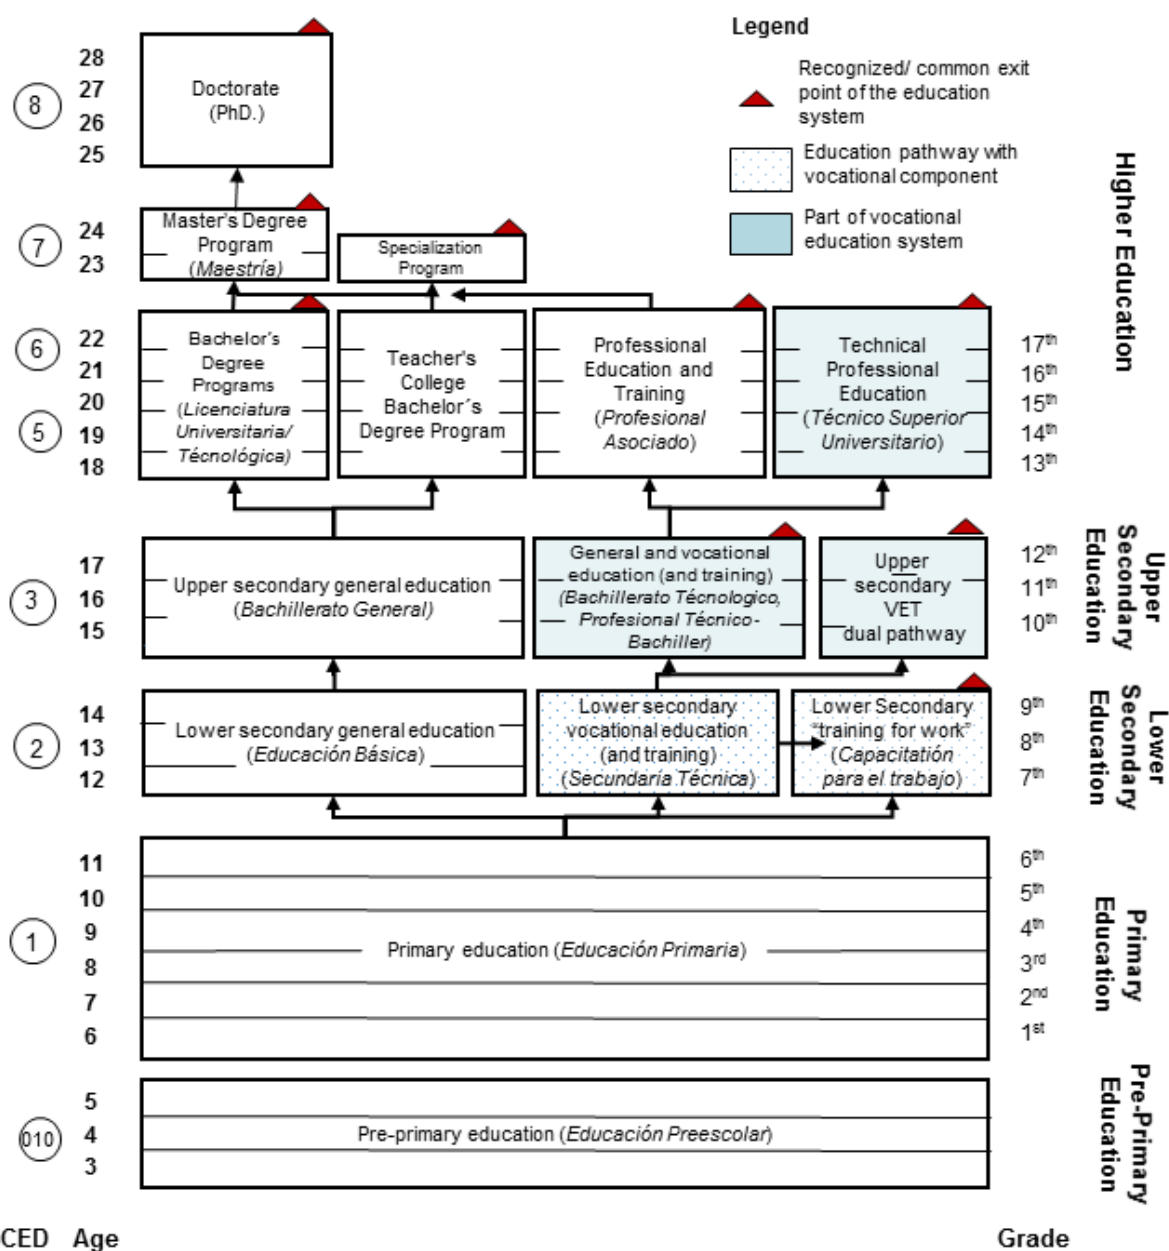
Legend

Recognized/ common exit point of the education system

Education pathway with vocational component

Part of vocational education system

Higher Education

8
28
27
26
25

Doctorate
(PhD.)

7
24
23

Master's Degree Program
(Maestría)

Specialization Program

6
22
21
20
5
19
18

Bachelor's Degree Programs
(Licenciatura Universitaria/ Técnológica)

Teacher's College Bachelor´s Degree Program

Professional Education and Training
(Profesional Asociado)

Technical Professional Education
(Técnico Superior Universitario)

17th
16th
15th
14th
13th

Upper Secondary Education

3
17
16
15

Upper secondary general education
(Bachillerato General)

General and vocational education (and training)
(Bachillerato Técnologico, Profesional Técnico-Bachiller)

Upper secondary VET dual pathway

12th
11th
10th

Lower Secondary Education

2
14
13
12

Lower secondary general education
(Educación Básica)

Lower secondary vocational education (and training)
(Secundaria Técnica)

Lower Secondary "training for work"
(Capacitación para el trabajo)

9th
8th
7th

Primary Education

1
11
10
9
8
7
6

Primary education (Educación Primaria)

6th
5th
4th
3rd
2nd
1st

Pre-Primary Education

010
5
4
3

Pre-primary education (Educación Preescolar)

CED Age

Grade